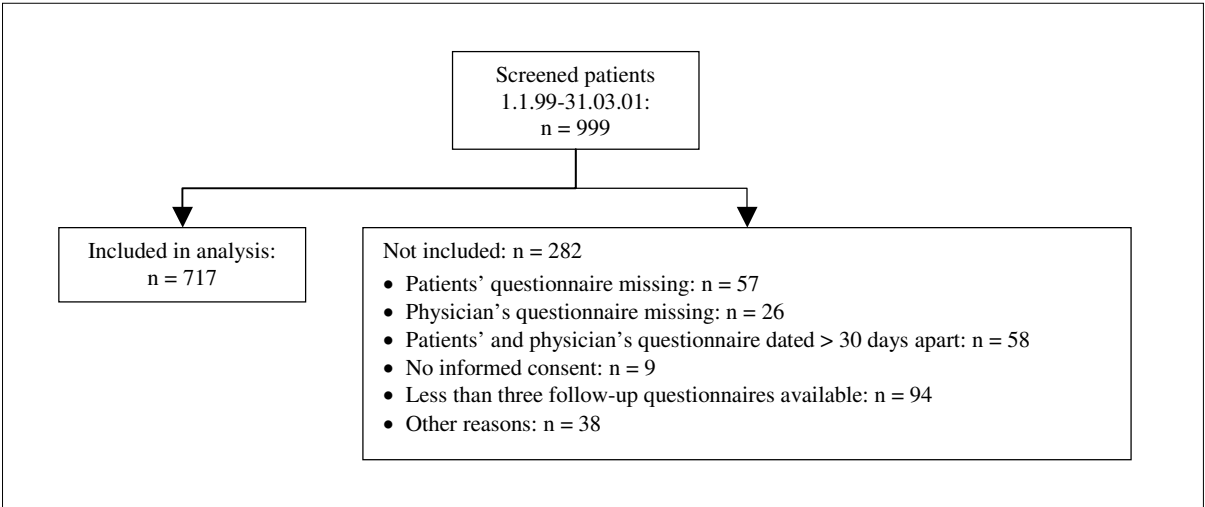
Screened patients
1.1.99-31.03.01:
n = 999

Included in analysis:
n = 717

Not included: n = 282
- Patients' questionnaire missing: n = 57
- Physician's questionnaire missing: n = 26
- Patients' and physician's questionnaire dated > 30 days apart: n = 58
- No informed consent: n = 9
- Less than three follow-up questionnaires available: n = 94
- Other reasons: n = 38